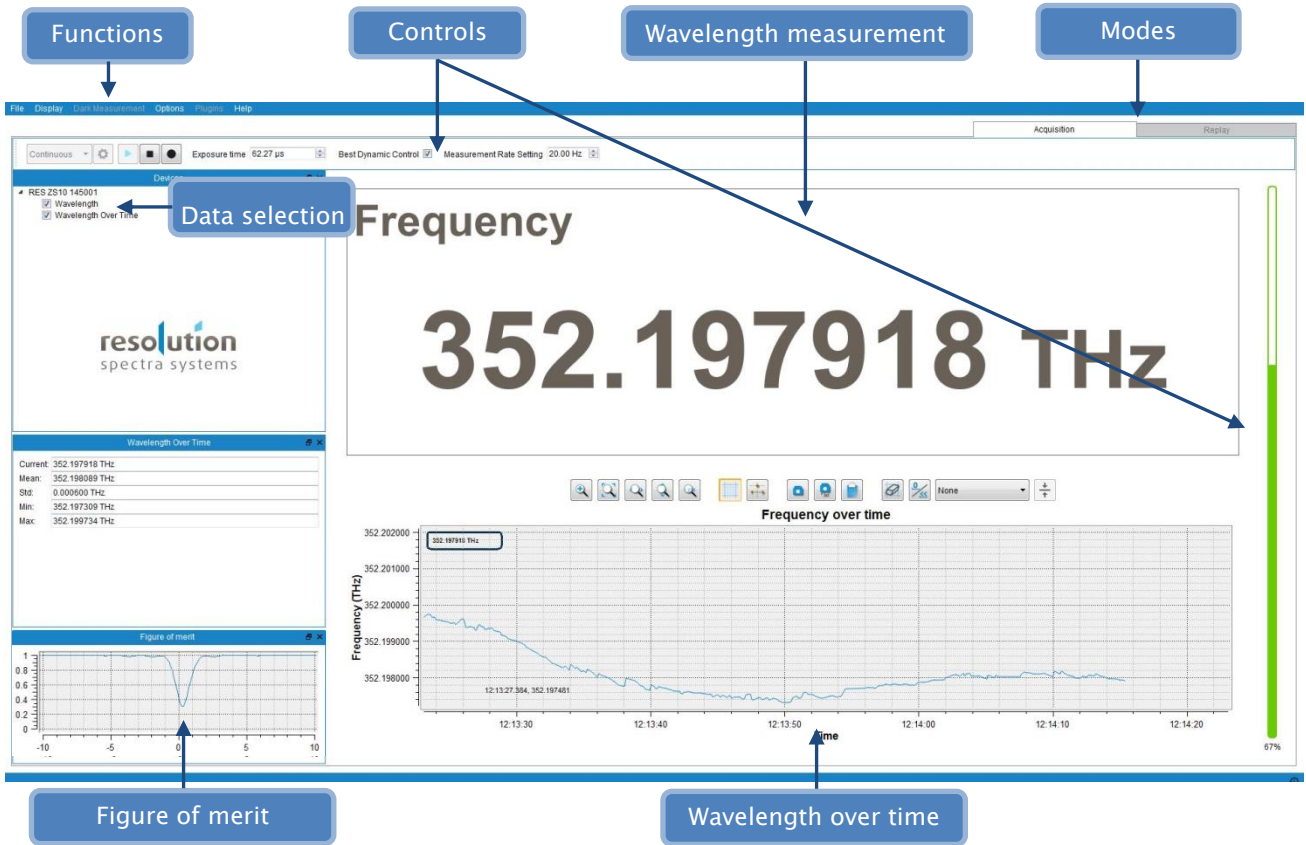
Functions

Controls

Wavelength measurement

Modes

File Display Dark Measurement Options Plugins Help

Acquisition Replay

Continuous Exposure time 62.27 µs Best Dynamic Control Measurement Rate Setting 20.00 Hz

Devices

RES ZS10 145001
Wavelength
Wavelength Over Time

Data selection

resolution
spectra systems

Frequency

352.197918 THz

Wavelength Over Time

| Current: | 352.197918 THz |
|---|---|
| Mean: | 352.198089 THz |
| Std: | 0.000600 THz |
| Min: | 352.197309 THz |
| Max: | 352.199734 THz |

Figure of merit

1
0.8
0.6
0.4
0.2
0
-10 -5 0 5 10

None

Frequency over time

352.197918 THz

352.202000
352.201000
352.200000
352.199000
352.198000

Frequency (THz)

12:13:27.384, 352.197481

12:13:30 12:13:40 12:13:50 12:14:00 12:14:10 12:14:20

Time

67%

Figure of merit

Wavelength over time